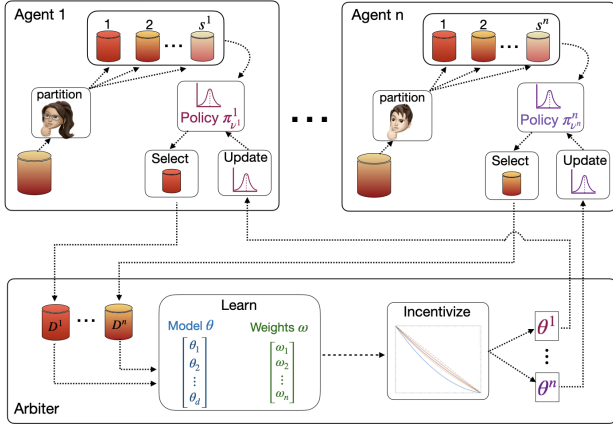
Agent 1

1 2 ... $s^1$

partition

Policy $\pi^1_{\nu^1}$

Select

Update

...

Agent n

1 2 ... $s^n$

partition

Policy $\pi^n_{\nu^n}$

Select

Update

$D^1$ ... $D^n$

Learn

Model $\theta$

Weights $\omega$

$\begin{bmatrix} \theta_1 \\ \theta_2 \\ \vdots \\ \theta_d \end{bmatrix}$

$\begin{bmatrix} \omega_1 \\ \omega_2 \\ \vdots \\ \omega_n \end{bmatrix}$

Incentivize

$\theta^1$

⋮

$\theta^n$

Arbiter